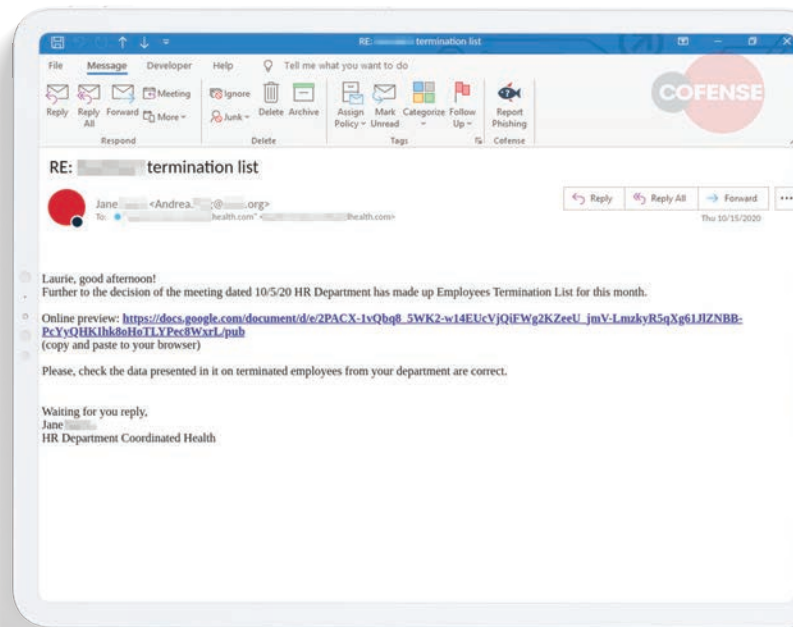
RE: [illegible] termination list

File Message Developer Help Tell me what you want to do

Reply Reply All Forward Meeting More Respond Ignore Junk Delete Archive Delete Assign Policy Mark Unread Categorize Follow Up Tags Report Phishing Cofense

COFENSE

RE: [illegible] termination list

Jane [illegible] <Andrea.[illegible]@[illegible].org>
To: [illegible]health.com" <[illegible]health.com>

Reply Reply All Forward ...
Thu 10/15/2020

Laurie, good afternoon!
Further to the decision of the meeting dated 10/5/20 HR Department has made up Employees Termination List for this month.

Online preview: https://docs.google.com/document/d/e/2PACX-1vQbq8_5WK2-w14EUcVjQiFWg2KZeeU_jmV-LmzkyR5qXg61JlZNBB-PcYyQHKIhk8oHoTLYPec8WxrL/pub
(copy and paste to your browser)

Please, check the data presented in it on terminated employees from your department are correct.

Waiting for you reply,
Jane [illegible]
HR Department Coordinated Health